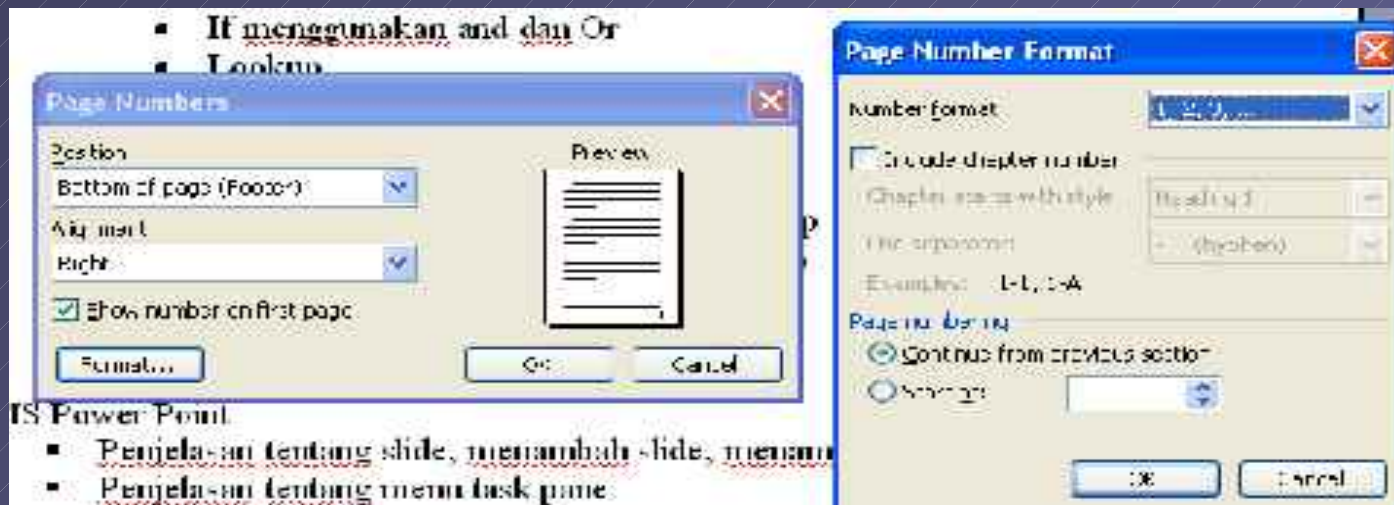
- If menggunakan and dan Or
- Lookup

Page Numbers

Position

Bottom of page (Footer)

Alignment

Right

Show number on first page

Format...

Preview

OK

Cancel

MS Power Point

- Penjelasan tentang slide, menambah slide, menam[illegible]
- Penjelasan tentang menu task pane

Page Number Format

Number format

1, 2, 3, ...

Include chapter number

Chapter starts with style

Heading 1

Use separator

- (hyphen)

Examples:

1-1, 1-A

Page numbering

Continue from previous section

Start at:

OK

Cancel